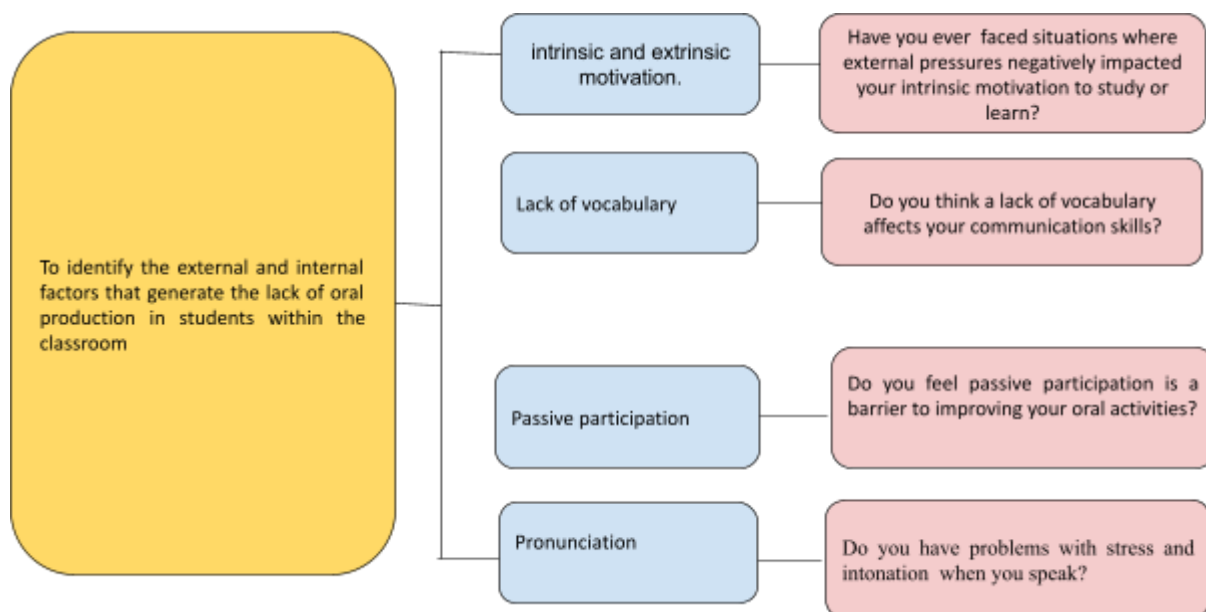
To identify the external and internal factors that generate the lack of oral production in students within the classroom

intrinsic and extrinsic motivation.

Have you ever faced situations where external pressures negatively impacted your intrinsic motivation to study or learn?

Lack of vocabulary

Do you think a lack of vocabulary affects your communication skills?

Passive participation

Do you feel passive participation is a barrier to improving your oral activities?

Pronunciation

Do you have problems with stress and intonation when you speak?